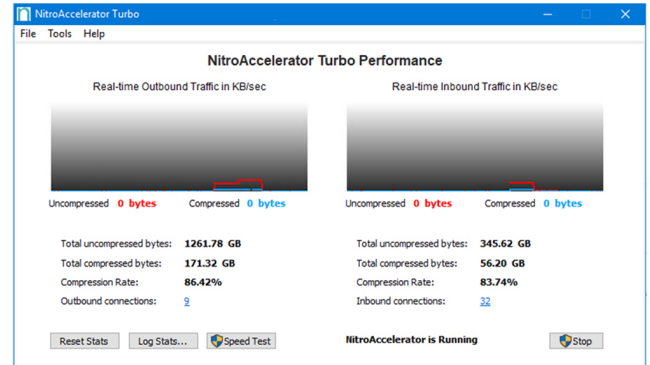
NitroAccelerator Turbo

File Tools Help

NitroAccelerator Turbo Performance

Real-time Outbound Traffic in KB/sec

Real-time Inbound Traffic in KB/sec

Uncompressed 0 bytes Compressed 0 bytes

Uncompressed 0 bytes Compressed 0 bytes

Total uncompressed bytes: 1261.78 GB
Total compressed bytes: 171.32 GB
Compression Rate: 86.42%
Outbound connections: 9

Total uncompressed bytes: 345.62 GB
Total compressed bytes: 56.20 GB
Compression Rate: 83.74%
Inbound connections: 32

Reset Stats Log Stats... Speed Test

NitroAccelerator is Running

Stop